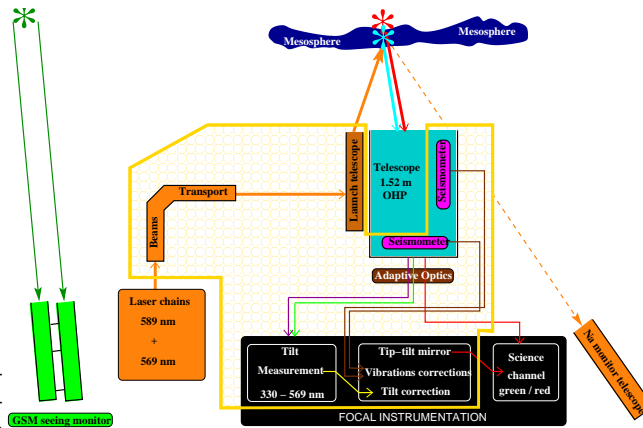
Mesosphere
Mesosphere
Launch telescope
Telescope
1.52 m
OHP
Seismometer
Seismometer
Transport
Beams
Adaptive Optics
Laser chains
589 nm
+
569 nm
Tilt
Measurement
330 – 569 nm
Tip–tilt mirror
Vibrations corrections
Tilt correction
Science
channel
green / red
FOCAL INSTRUMENTATION
Na monitor telescope
GSM seeing monitor